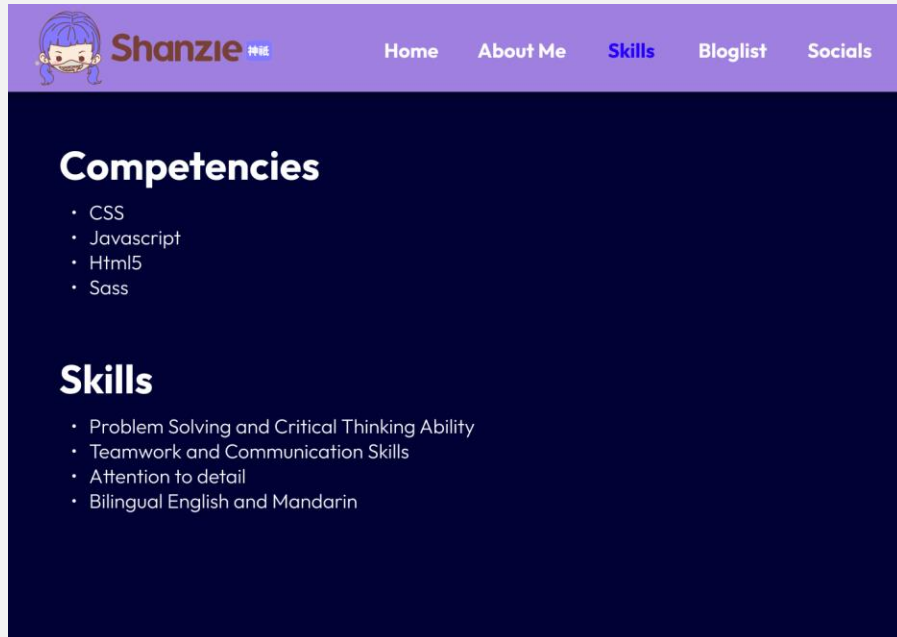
Shanzie 神祇

Home About Me Skills Bloglist Socials

Competencies

- CSS
- Javascript
- Html5
- Sass

Skills

- Problem Solving and Critical Thinking Ability
- Teamwork and Communication Skills
- Attention to detail
- Bilingual English and Mandarin